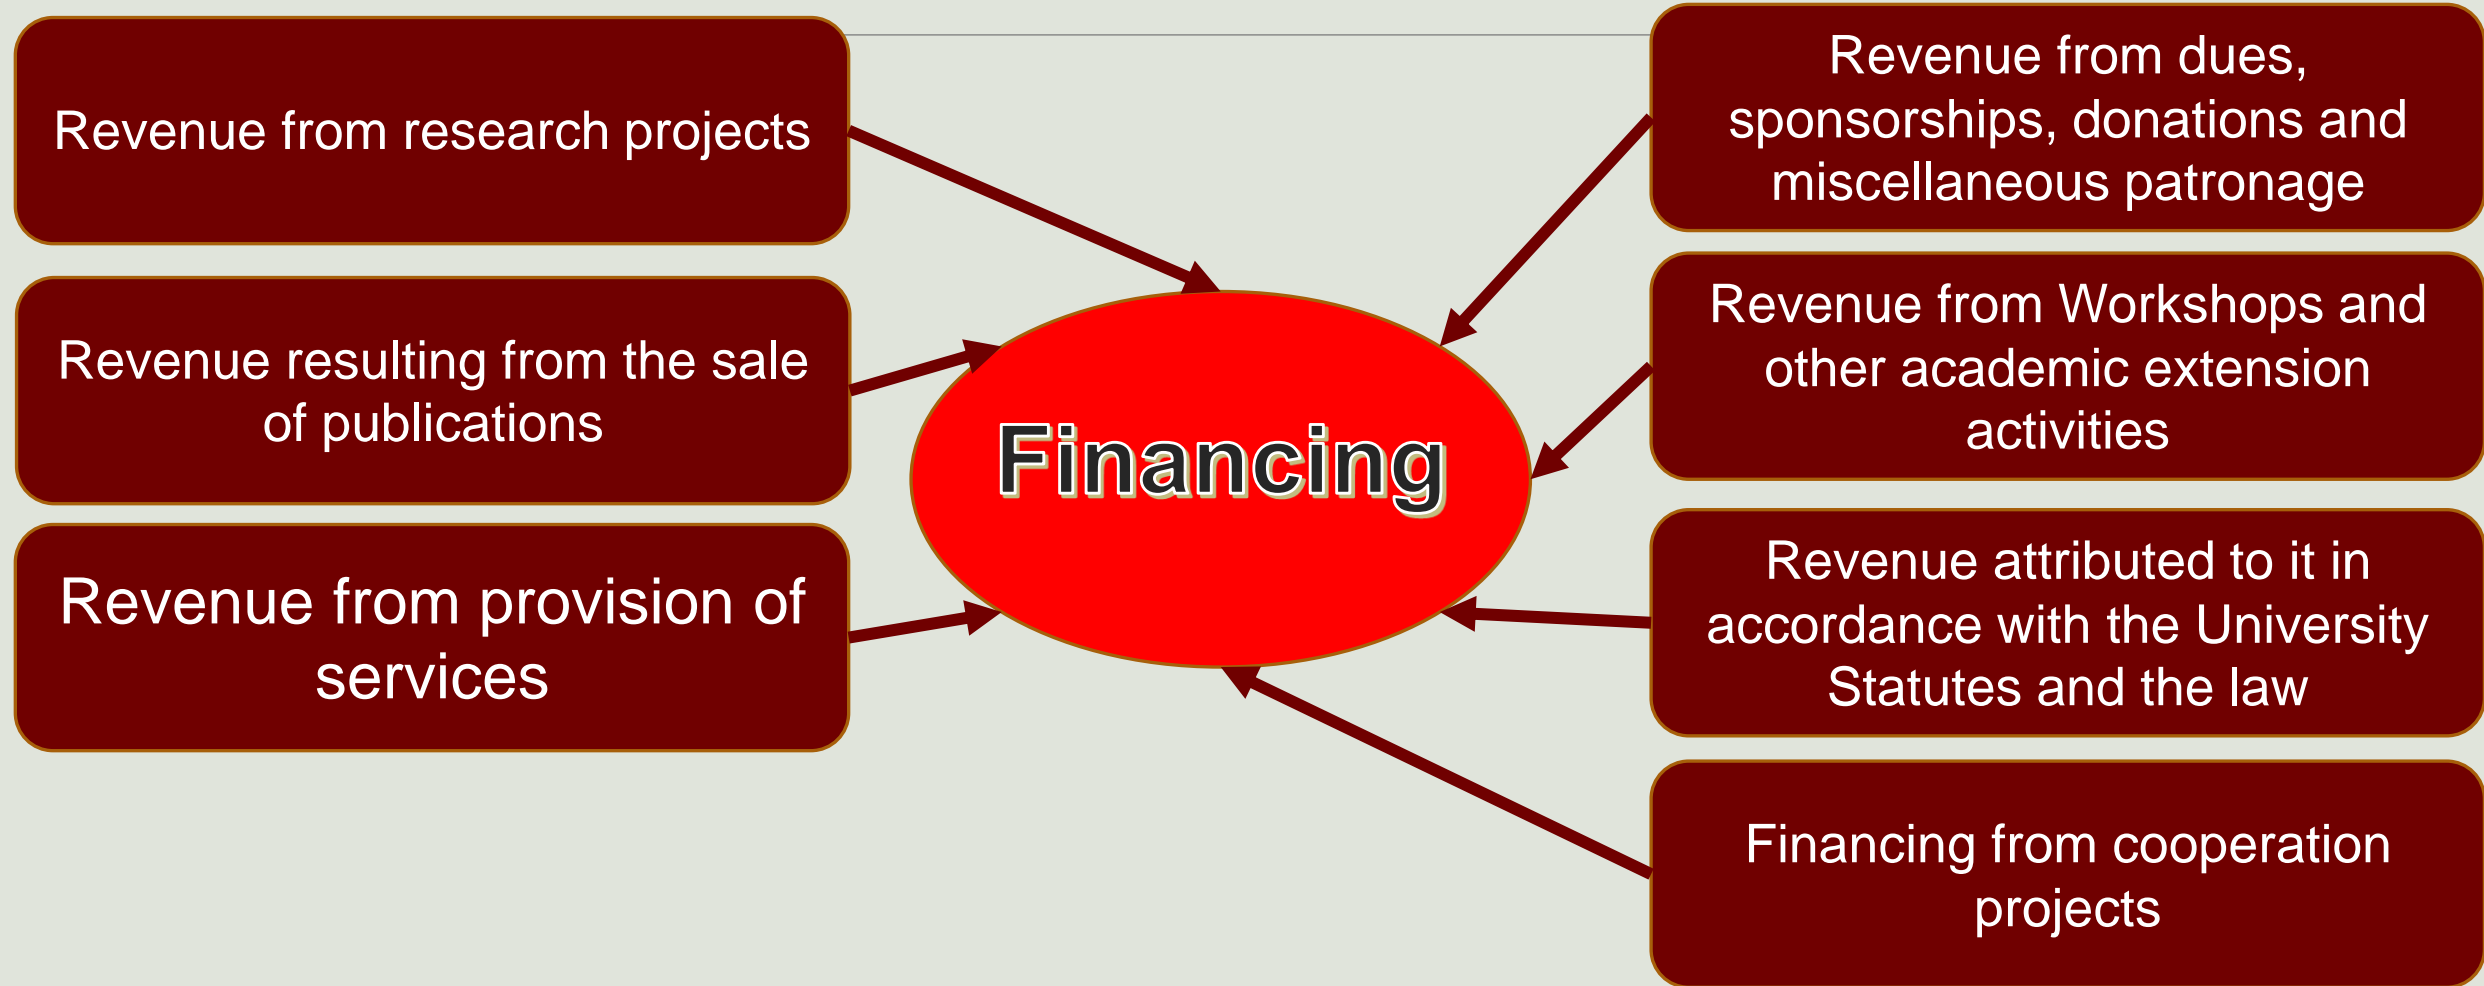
Revenue from research projects

Revenue resulting from the sale of publications

Revenue from provision of services

Financing

Revenue from dues, sponsorships, donations and miscellaneous patronage

Revenue from Workshops and other academic extension activities

Revenue attributed to it in accordance with the University Statutes and the law

Financing from cooperation projects